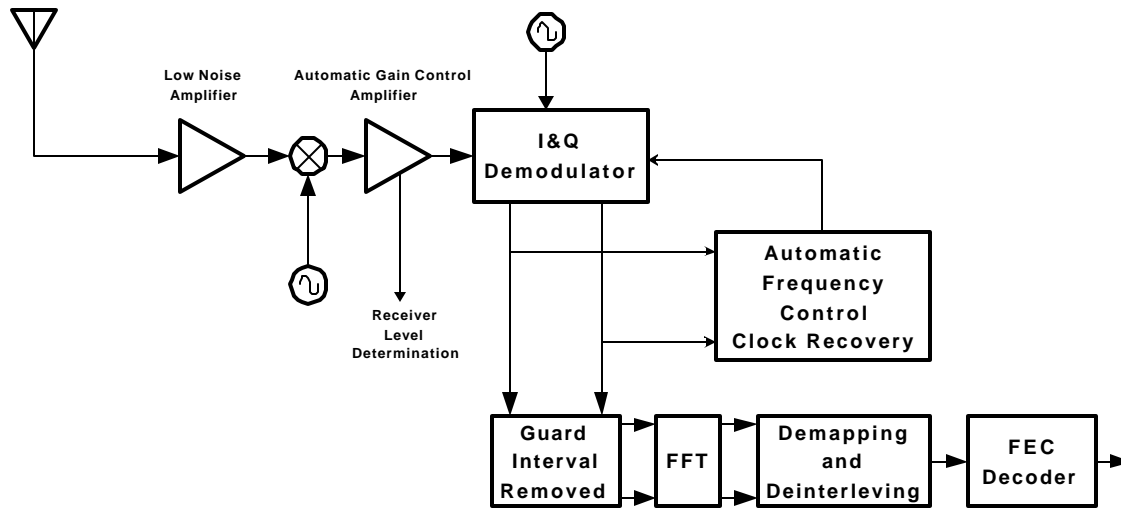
Low Noise Amplifier

Automatic Gain Control Amplifier

I&Q Demodulator

Automatic Frequency Control Clock Recovery

Receiver Level Determination

Guard Interval Removed

FFT

Demapping and Deinterleving

FEC Decoder